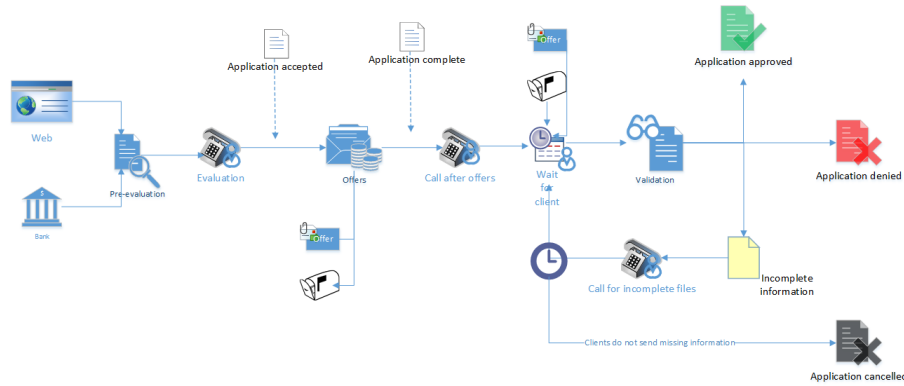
Application approved

Application accepted

Application complete

Offer

Web

Pre-evaluation

Evaluation

Offers

Call after offers

Wait for client

Validation

Application denied

Bank

Offer

Call for incomplete files

Incomplete information

Clients do not send missing information

Application cancelled